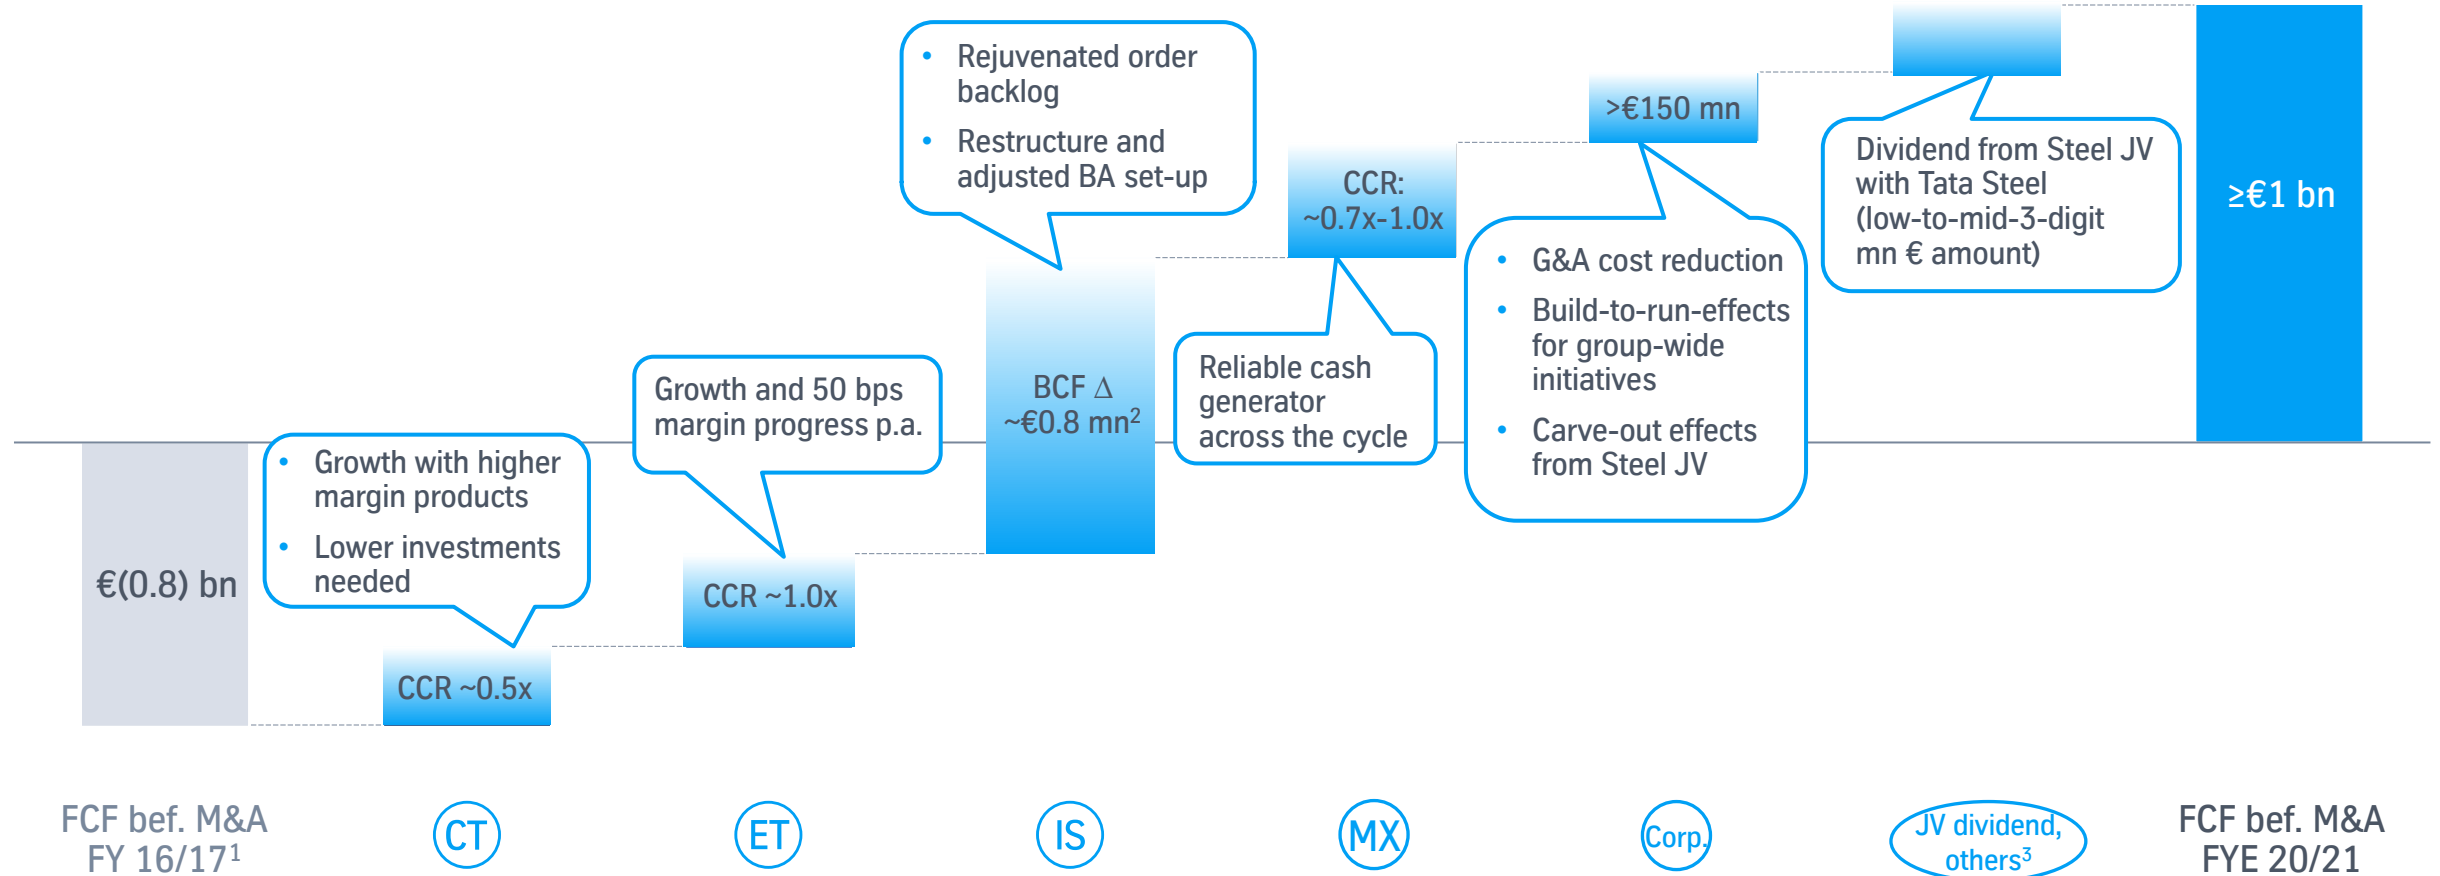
€(0.8) bn

Growth with higher margin products
Lower investments needed

CCR ~0.5x

Growth and 50 bps margin progress p.a.

CCR ~1.0x

Rejuvenated order backlog
Restructure and adjusted BA set-up

BCF Δ ~€0.8 mn$^2$

CCR: ~0.7x-1.0x

Reliable cash generator across the cycle

>€150 mn

G&A cost reduction
Build-to-run-effects for group-wide initiatives
Carve-out effects from Steel JV

Dividend from Steel JV with Tata Steel (low-to-mid-3-digit mn € amount)

≥€1 bn

FCF bef. M&A FY 16/17$^1$

CT

ET

IS

MX

Corp.

JV dividend, others$^3$

FCF bef. M&A FYE 20/21